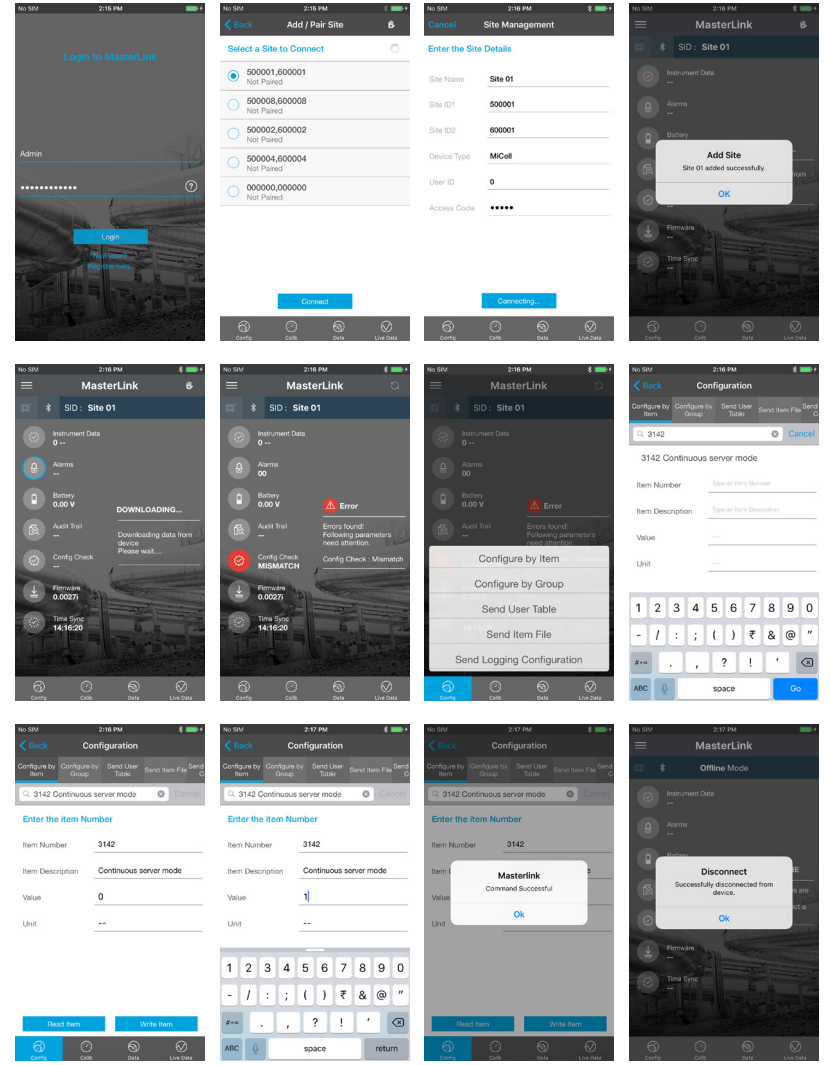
No SIM 2:15 PM

Login to MasterLink

Admin

••••••••••••

Login

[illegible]
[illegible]

No SIM 2:15 PM

Back Add / Pair Site

Select a Site to Connect

500001,600001
Not Paired

500008,600008
Not Paired

500002,600002
Not Paired

500004,600004
Not Paired

000000,000000
Not Paired

Connect

Config Calib Data Live Data

No SIM 2:16 PM

Cancel Site Management

Enter the Site Details

Site Name Site 01

Site ID1 500001

Site ID2 600001

Device Type MiCell

User ID 0

Access Code •••••

Connecting...

Config Calib Data Live Data

No SIM 2:16 PM

MasterLink

SID : Site 01

Instrument Data
--

Alarms
--

Battery

Add Site
Site 01 added successfully.
OK

Firmware
--

Time Sync
--

Config Calib Data Live Data

No SIM 2:16 PM

MasterLink

SID : Site 01

Instrument Data
0 --

Alarms
--

Battery
0.00 V

Audit Trail
--

Config Check
--

Firmware
0.0027i

Time Sync
14:16:20

DOWNLOADING...

Downloading data from device
Please wait.....

Config Calib Data Live Data

No SIM 2:16 PM

MasterLink

SID : Site 01

Instrument Data
0 --

Alarms
00

Battery
0.00 V

Audit Trail
--

Config Check
MISMATCH

Firmware
0.0027i

Time Sync
14:16:20

Error

Errors found!
Following parameters need attention.

Config Check : Mismatch

Config Calib Data Live Data

No SIM 2:16 PM

MasterLink

SID : Site 01

Instrument Data
0 --

Alarms
00

Battery
0.00 V

Audit Trail

Error

Errors found!
Following parameters need attention.

Configure by Item
Configure by Group
Send User Table
Send Item File
Send Logging Configuration

Config Calib Data Live Data

No SIM 2:16 PM

Back Configuration

Configure by Item Configure by Group Send User Table Send Item File Send C

3142 Cancel

3142 Continuous server mode

Item Number Type an Item Number

Item Description Type an Item Description

Value --

Unit --

1 2 3 4 5 6 7 8 9 0
- / : ; ( ) ₹ & @ "
#+= . , ? ! '
ABC space Go

No SIM 2:16 PM

Back Configuration

Configure by Item Configure by Group Send User Table Send Item File Send C

3142 Continuous server mode Cancel

Enter the item Number

Item Number 3142

Item Description Continuous server mode

Value 0

Unit --

Read Item Write Item

Config Calib Data Live Data

No SIM 2:17 PM

Back Configuration

Configure by Item Configure by Group Send User Table Send Item File Send C

3142 Continuous server mode Cancel

Enter the item Number

Item Number 3142

Item Description Continuous server mode

Value 1

Unit --

1 2 3 4 5 6 7 8 9 0
- / : ; ( ) ₹ & @ "
#+= . , ? ! '
ABC space return

No SIM 2:17 PM

Back Configuration

Configure by Item Configure by Group Send User Table Send Item File Send C

3142 Continuous server mode Cancel

Enter the item Number

Item Number 3142

Masterlink
Command Successful
Ok

Read Item Write Item

Config Calib Data Live Data

No SIM 2:17 PM

MasterLink

Offline Mode

Instrument Data
--

Alarms
--

Battery

Disconnect
Successfully disconnected from device.
Ok

Firmware
--

Time Sync
--

Config Calib Data Live Data